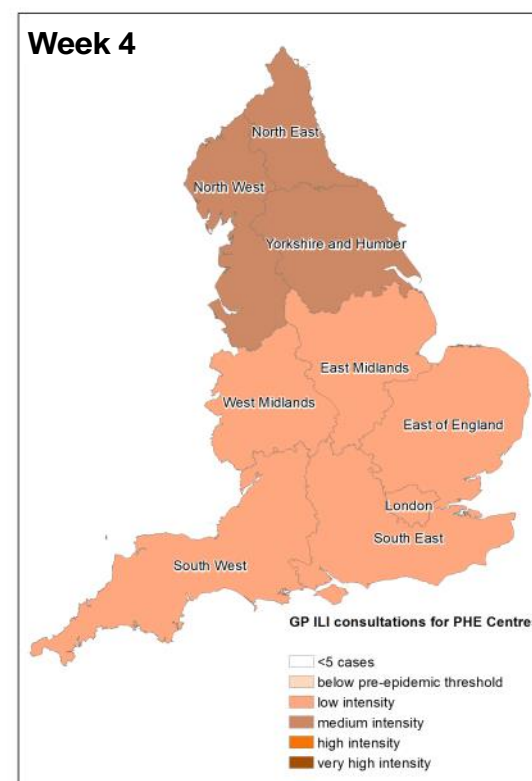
Week 4

North East
North West
Yorkshire and Humber
East Midlands
West Midlands
East of England
London
South East
South West

GP ILI consultations for PHE Centre

<5 cases
below pre-epidemic threshold
low intensity
medium intensity
high intensity
very high intensity